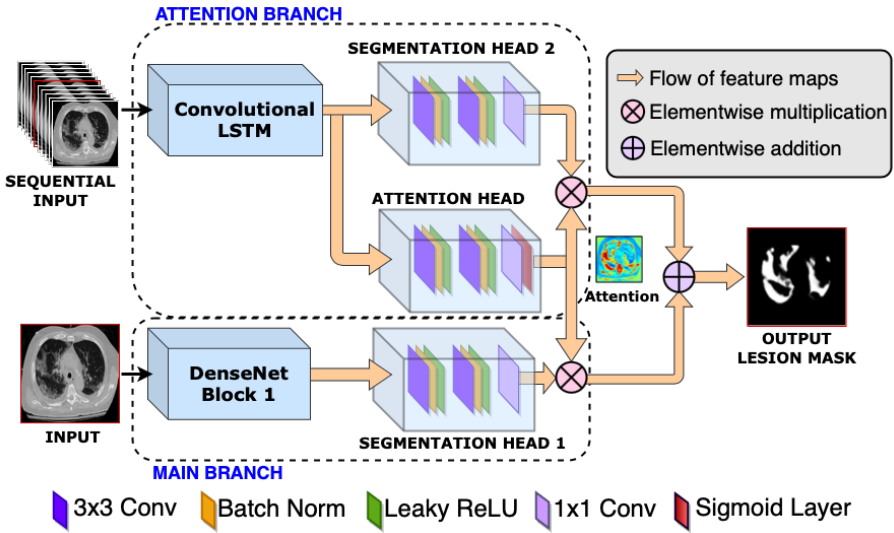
ATTENTION BRANCH

SEQUENTIAL INPUT

Convolutional LSTM

SEGMENTATION HEAD 2

Flow of feature maps

Elementwise multiplication

Elementwise addition

ATTENTION HEAD

Attention

OUTPUT LESION MASK

INPUT

DenseNet Block 1

SEGMENTATION HEAD 1

MAIN BRANCH

3x3 Conv Batch Norm Leaky ReLU 1x1 Conv Sigmoid Layer